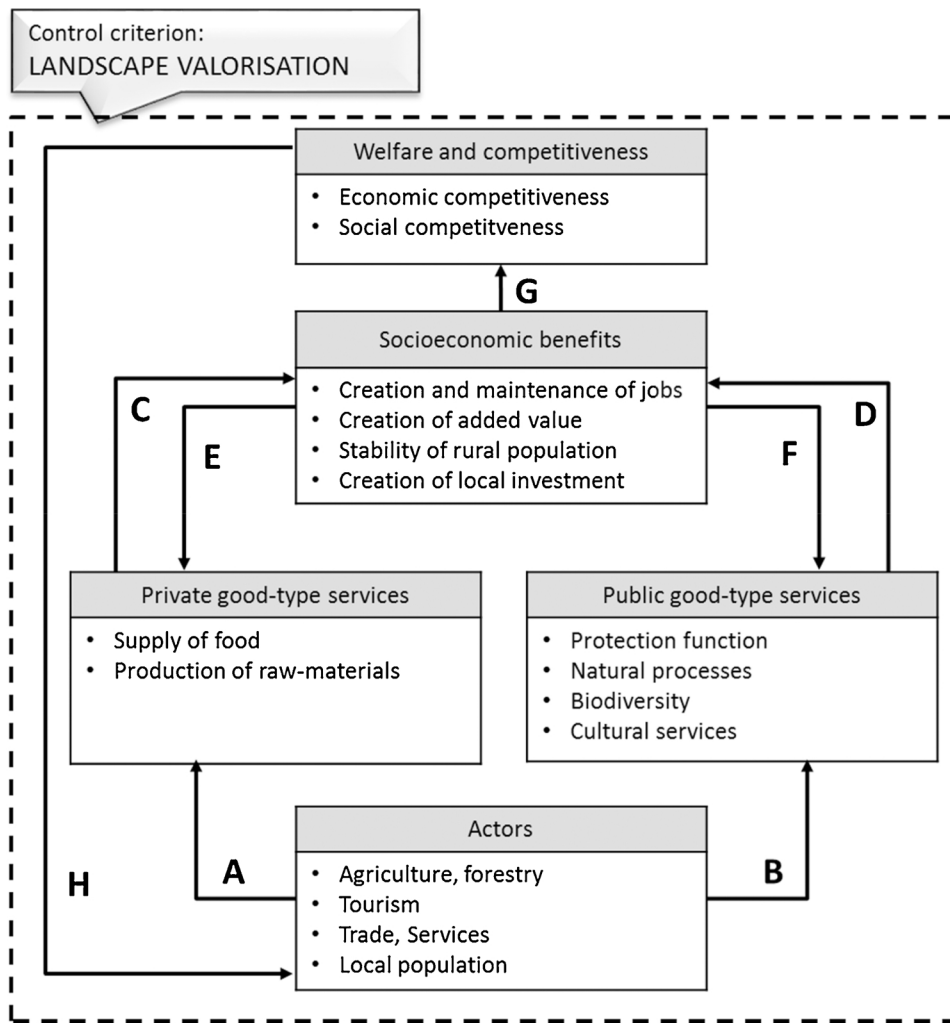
Control criterion:
LANDSCAPE VALORISATION

Welfare and competitiveness
- Economic competitiveness
- Social competitveness

G

Socioeconomic benefits
- Creation and maintenance of jobs
- Creation of added value
- Stability of rural population
- Creation of local investment

C

E

F

D

Private good-type services
- Supply of food
- Production of raw-materials

Public good-type services
- Protection function
- Natural processes
- Biodiversity
- Cultural services

H

A

Actors
- Agriculture, forestry
- Tourism
- Trade, Services
- Local population

B